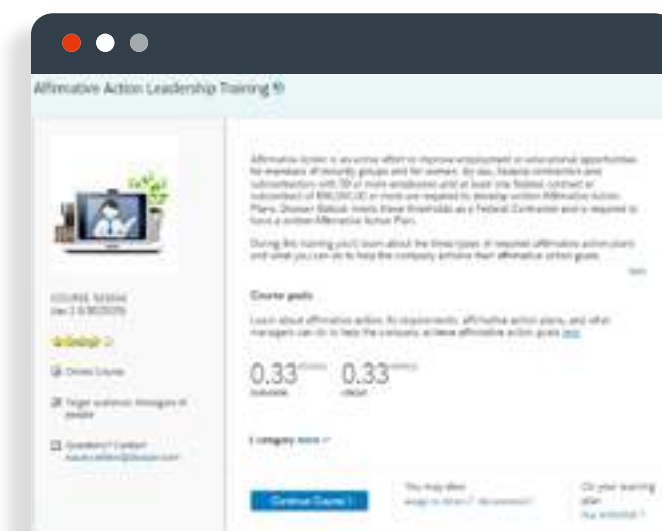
Affirmative Action Leadership Training

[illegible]

During this training you'll learn about the three types of required affirmative action plans and what you can do to help the company achieve their affirmative action goals.

Course goals

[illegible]

0.33 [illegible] 0.33 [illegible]

COURSE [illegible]

Online Course

Target audience: Managers of people

Questions? Contact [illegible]

Category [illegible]

Continue Course

You may also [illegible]

On your learning plan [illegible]